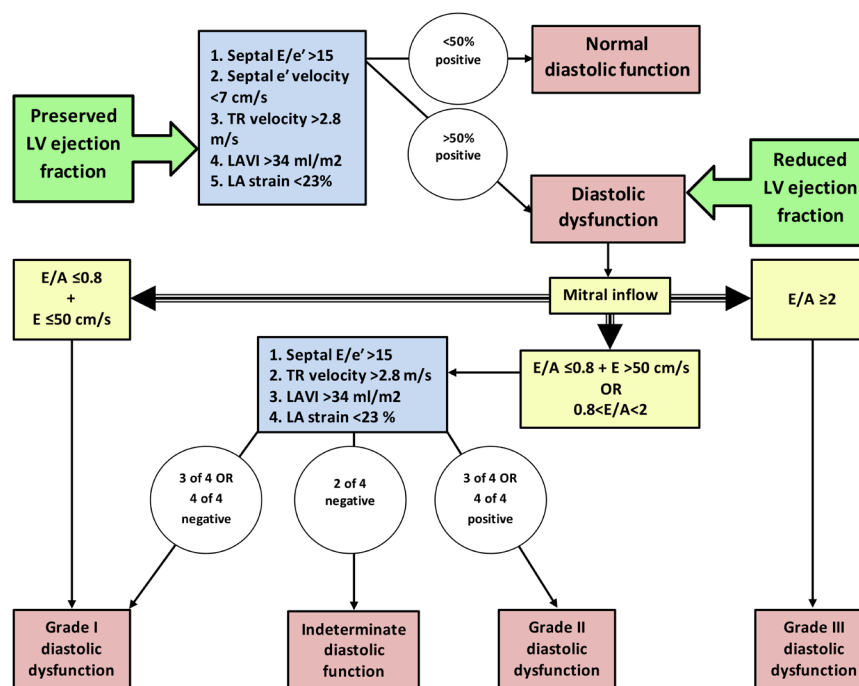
Preserved LV ejection fraction

1. Septal E/e' >15
2. Septal e' velocity <7 cm/s
3. TR velocity >2.8 m/s
4. LAVI >34 ml/m2
5. LA strain <23%

<50% positive

Normal diastolic function

>50% positive

Reduced LV ejection fraction

Diastolic dysfunction

E/A ≤0.8 + E ≤50 cm/s

Mitral inflow

E/A ≥2

1. Septal E/e' >15
2. TR velocity >2.8 m/s
3. LAVI >34 ml/m2
4. LA strain <23 %

E/A ≤0.8 + E >50 cm/s OR 0.8<E/A<2

3 of 4 OR 4 of 4 negative

2 of 4 negative

3 of 4 OR 4 of 4 positive

Grade I diastolic dysfunction

Indeterminate diastolic function

Grade II diastolic dysfunction

Grade III diastolic dysfunction